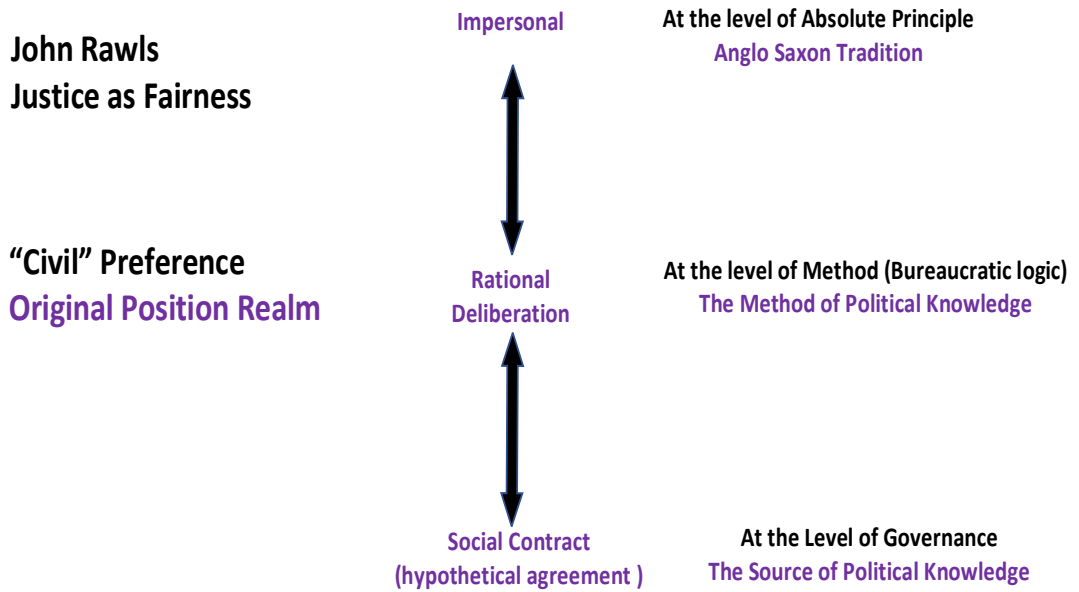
John Rawls
Justice as Fairness

Impersonal

At the level of Absolute Principle
Anglo Saxon Tradition

“Civil” Preference
Original Position Realm

Rational Deliberation

At the level of Method (Bureaucratic logic)
The Method of Political Knowledge

Social Contract (hypothetical agreement )

At the Level of Governance
The Source of Political Knowledge